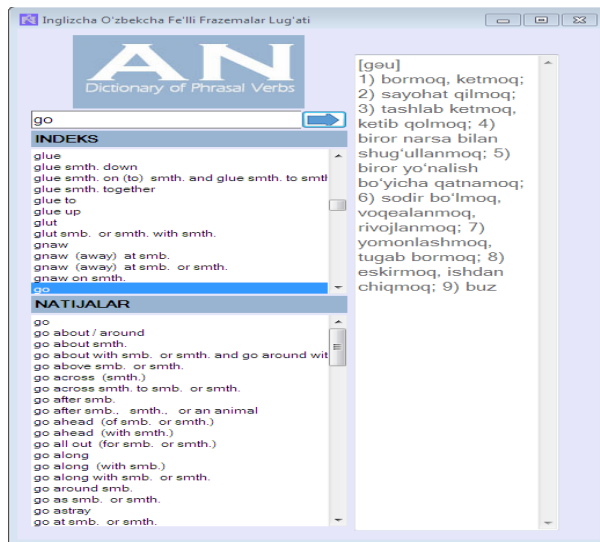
Inglizcha O'zbekcha Fe'lli Frazemalar Lug'ati

AN
Dictionary of Phrasal Verbs

go

INDEKS

glue
glue smth. down
glue smth. on (to) smth. and glue smth. to smth
glue smth. together
glue to
glue up
glut
glut smb. or smth. with smth.
gnaw
gnaw (away) at smb.
gnaw (away) at smb. or smth.
gnaw on smth.
go

NATIJALAR

go
go about / around
go about smth.
go about with smb. or smth. and go around wit
go above smb. or smth.
go across (smth.)
go across smth. to smb. or smth.
go after smb.
go after smb., smth., or an animal
go ahead (of smb. or smth.)
go ahead (with smth.)
go all out (for smb. or smth.)
go along
go along (with smb.)
go along with smb. or smth.
go around smb.
go as smb. or smth.
go astray
go at smb. or smth.

[gəu]
1) bormoq, ketmoq; 2) sayohat qilmoq; 3) tashlab ketmoq, ketib qolmoq; 4) biror narsa bilan shug'ullanmoq; 5) biror yo'nalish bo'yicha qatnamoq; 6) sodir bo'lmoq, voqealanmoq, rivojlanmoq; 7) yomonlashmoq, tugab bormoq; 8) eskirmoq, ishdan chiqmoq; 9) buz